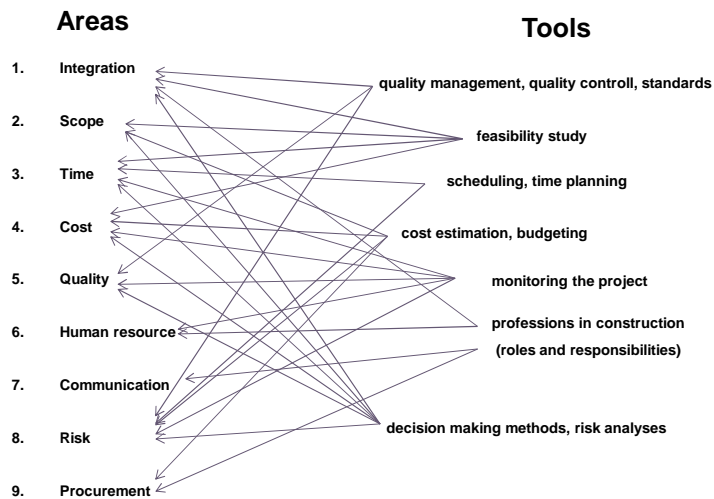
Areas

Tools

1. Integration

2. Scope

3. Time

4. Cost

5. Quality

6. Human resource

7. Communication

8. Risk

9. Procurement

quality management, quality controll, standards

feasibility study

scheduling, time planning

cost estimation, budgeting

monitoring the project

professions in construction (roles and responsibilities)

decision making methods, risk analyses